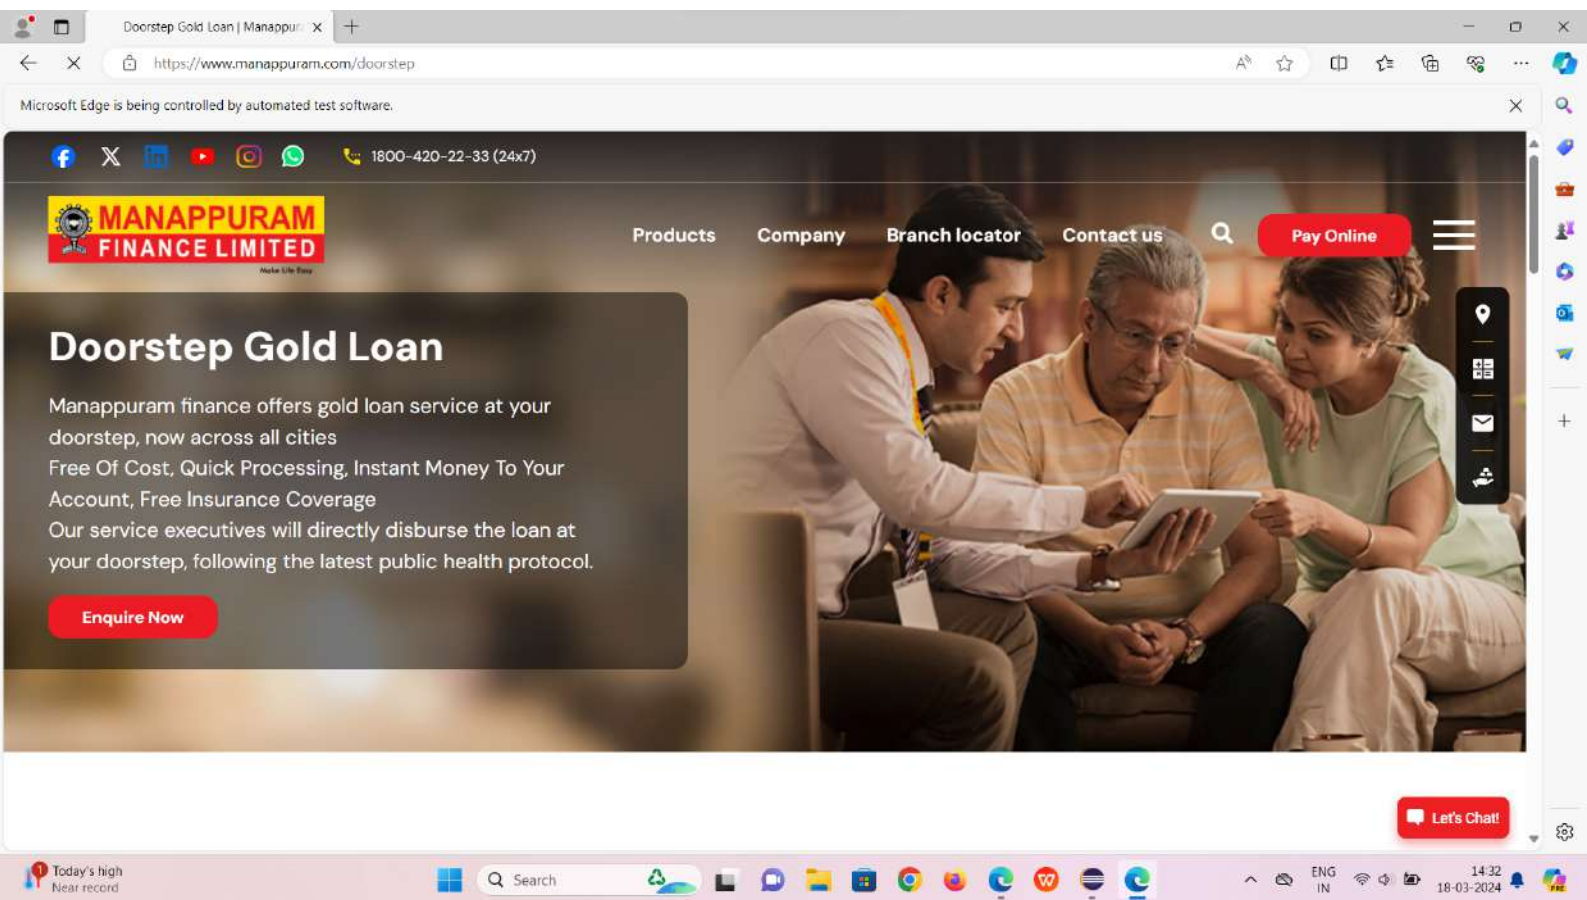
Doorstep Gold Loan | Manappur

https://www.manappuram.com/doorstep

Microsoft Edge is being controlled by automated test software.

1800-420-22-33 (24x7)

MANAPPURAM FINANCE LIMITED

Make Life Easy

Products Company Branch locator Contact us Pay Online

Doorstep Gold Loan

Manappuram finance offers gold loan service at your doorstep, now across all cities
Free Of Cost, Quick Processing, Instant Money To Your Account, Free Insurance Coverage
Our service executives will directly disburse the loan at your doorstep, following the latest public health protocol.

Enquire Now

Let's Chat!

Today's high
Near record

Search

ENG
IN

14:32
18-03-2024